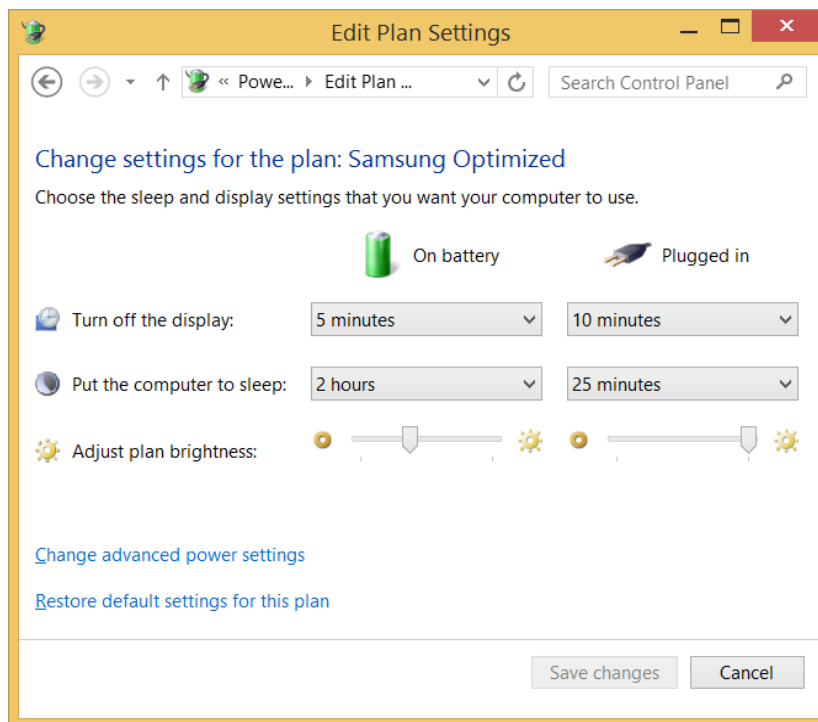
Edit Plan Settings

« Powe... ▸ Edit Plan ...

Search Control Panel

Change settings for the plan: Samsung Optimized

Choose the sleep and display settings that you want your computer to use.

| | On battery | Plugged in |
|---|---|---|
| Turn off the display: | 5 minutes | 10 minutes |
| Put the computer to sleep: | 2 hours | 25 minutes |
| Adjust plan brightness: | | |

Change advanced power settings

Restore default settings for this plan

Save changes Cancel